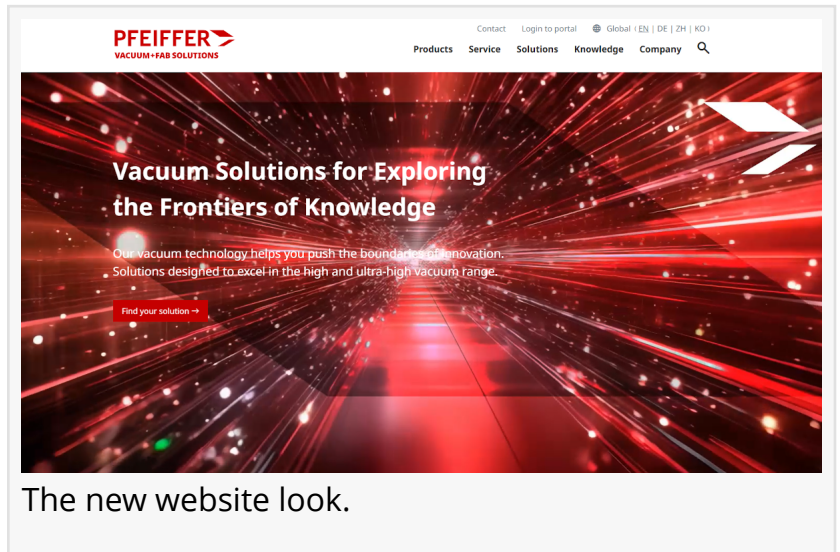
PFEIFFER
VACUUM+FAB SOLUTIONS

Contact Login to portal Global | EN | DE | ZH | KO |

Products Service Solutions Knowledge Company

Vacuum Solutions for Exploring the Frontiers of Knowledge

Our vacuum technology helps you push the boundaries of innovation. Solutions designed to excel in the high and ultra-high vacuum range.

Find your solution →

The new website look.